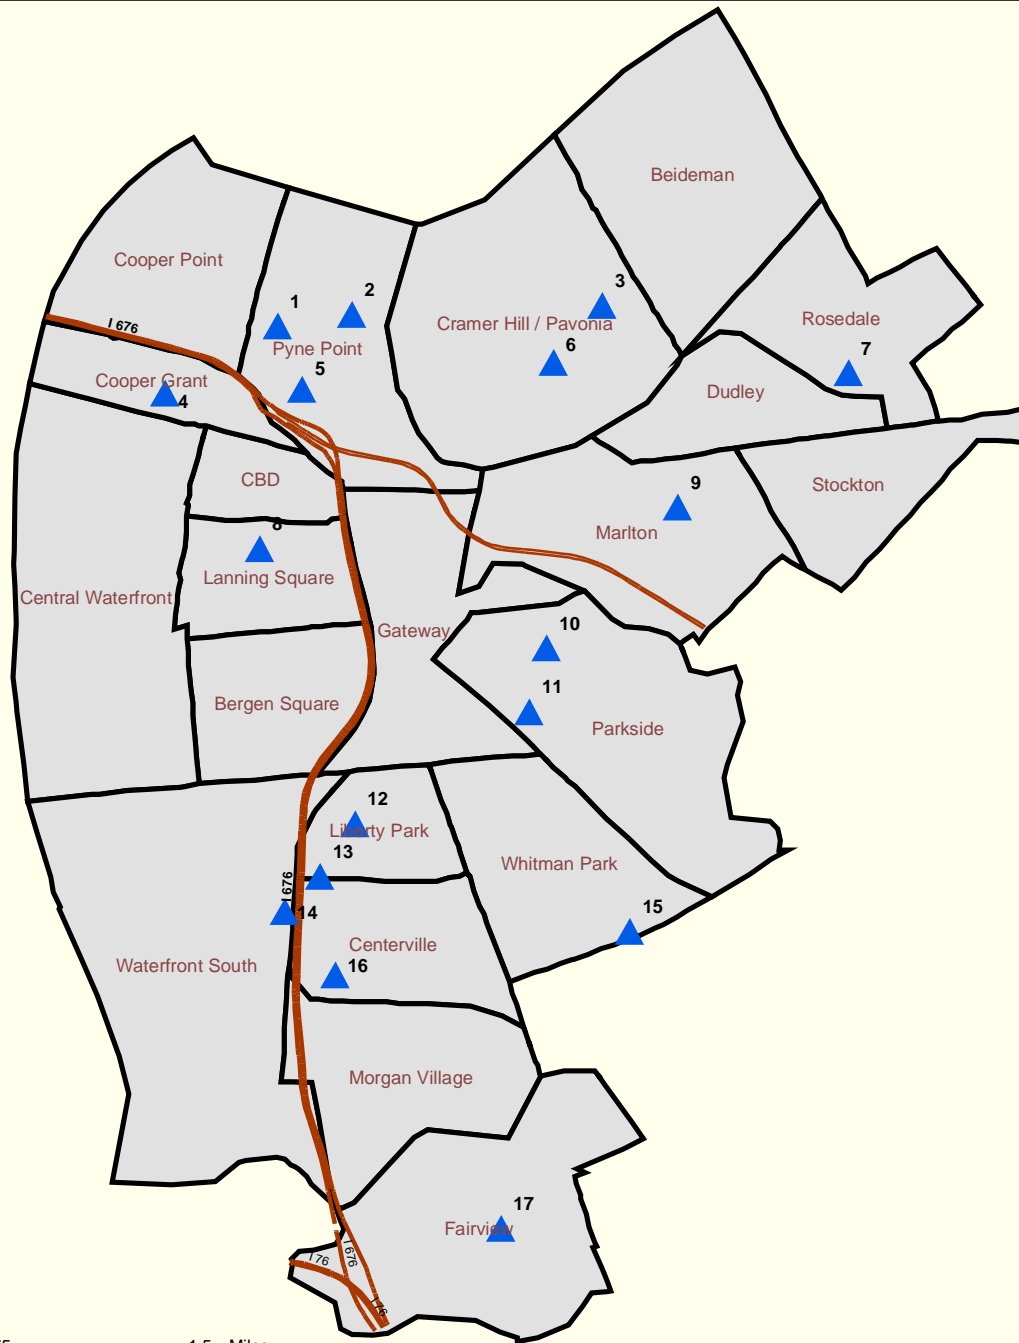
Beideman

Cooper Point

Cramer Hill / Pavonia

Rosedale

Pyne Point

Cooper Grant

Dudley

CBD

Stockton

Marlton

Lanning Square

Central Waterfront

Gateway

Bergen Square

Parkside

Liberty Park

Whitman Park

Centerville

Waterfront South

Morgan Village

Fairview

I 676

I 676

I 76

I 676

I 76

1
2
3
4
5
6
7
8
9
10
11
12
13
14
15
16
17

1.5 Miles